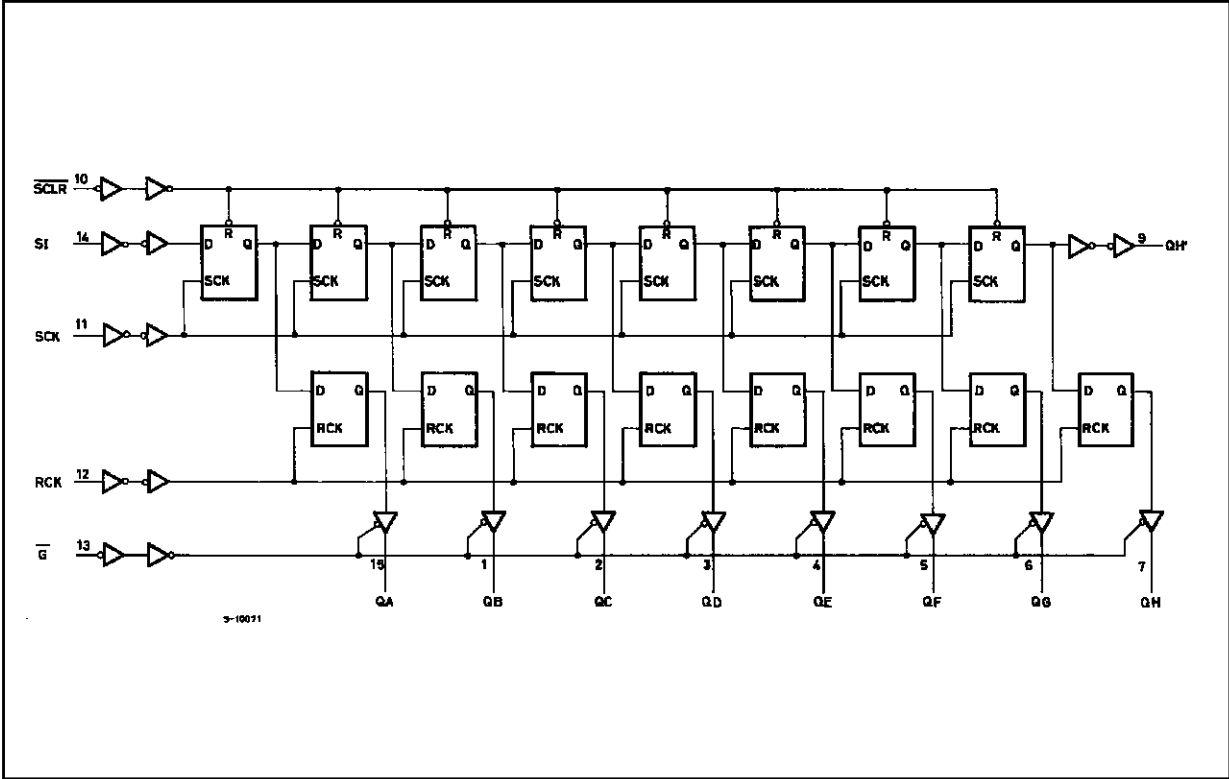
$\overline{SCLR}$ 10
SI 14
SCK 11
RCK 12
$\overline{G}$ 13

D R Q SCK
D R Q SCK
D R Q SCK
D R Q SCK
D R Q SCK
D R Q SCK
D R Q SCK
D R Q SCK

9 QH'

D Q RCK
D Q RCK
D Q RCK
D Q RCK
D Q RCK
D Q RCK
D Q RCK
D Q RCK

15 QA
1 QB
2 QC
3 QD
4 QE
5 QF
6 QG
7 QH

S-10071